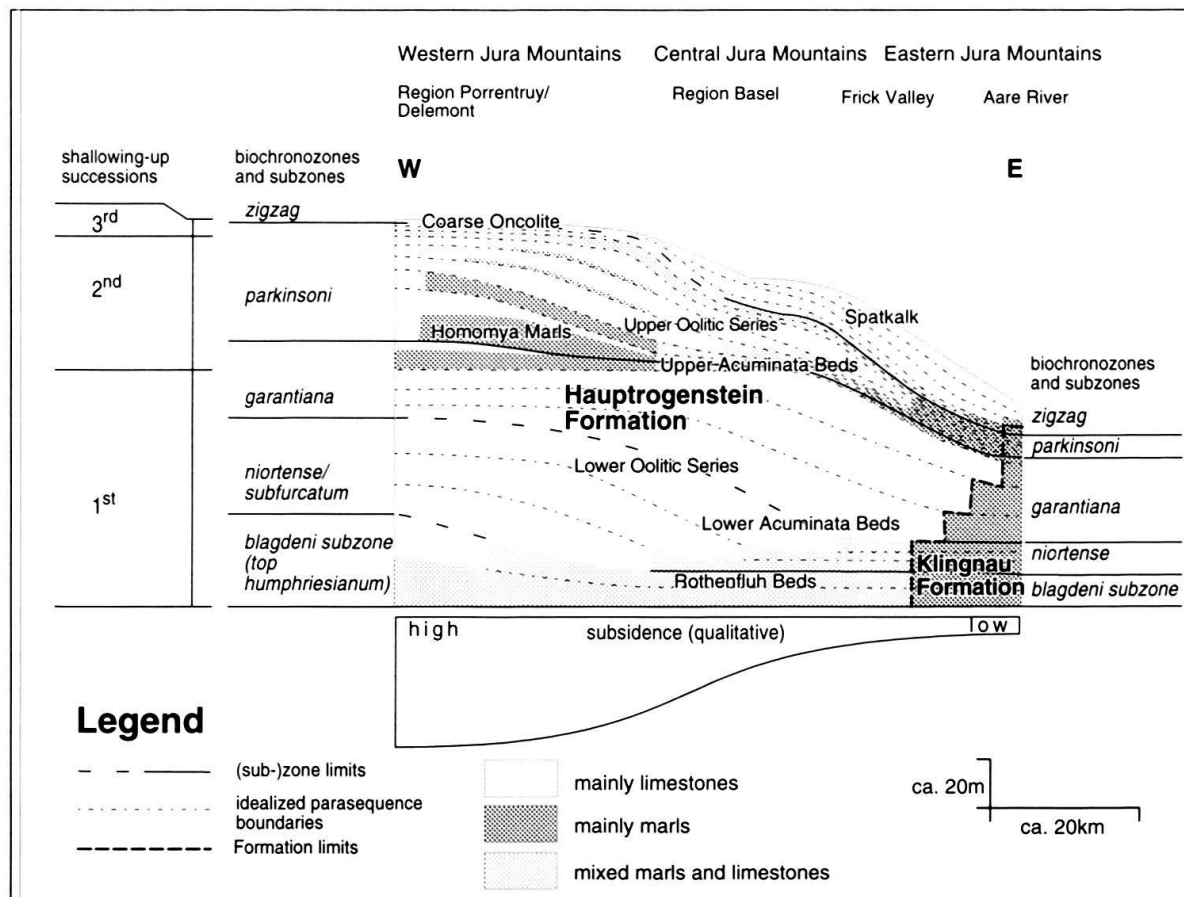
Western Jura Mountains
Region Porrentruy/ Delemont

Central Jura Mountains
Region Basel

Eastern Jura Mountains
Frick Valley
Aare River

shallowing-up successions

biochronozones and subzones

W

E

3rd

2nd

1st

zigzag

parkinsoni

garantiana

niortense/ subfurcatum

blagdeni subzone (top humphriesianum)

Coarse Oncolite

Homomya Marls

Upper Oolitic Series

Upper Acuminata Beds

Spatkalk

Hauptrogenstein Formation

Lower Oolitic Series

Lower Acuminata Beds

Rothenfluh Beds

Klingnau Formation

biochronozones and subzones

zigzag

parkinsoni

garantiana

niortense

blagdeni subzone

high

subsidence (qualitative)

low

Legend

(sub-)zone limits

idealized parasequence boundaries

Formation limits

mainly limestones

mainly marls

mixed marls and limestones

ca. 20m

ca. 20km